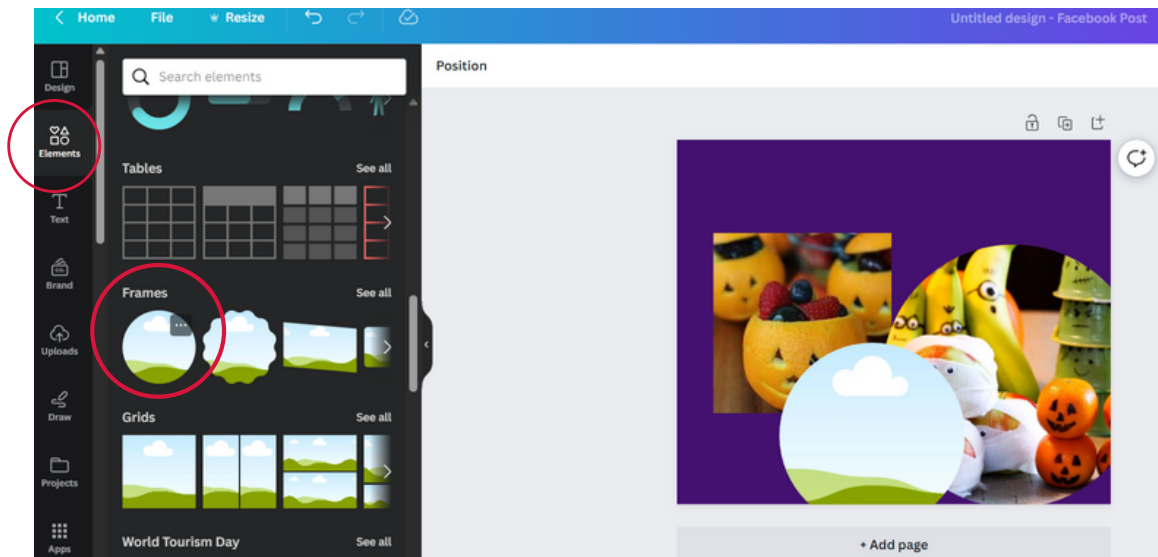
Home File Resize

Untitled design - Facebook Post

Design

Elements

Text

Brand

Uploads

Draw

Projects

Apps

Search elements

Tables See all

Frames See all

Grids See all

World Tourism Day See all

Position

+ Add page